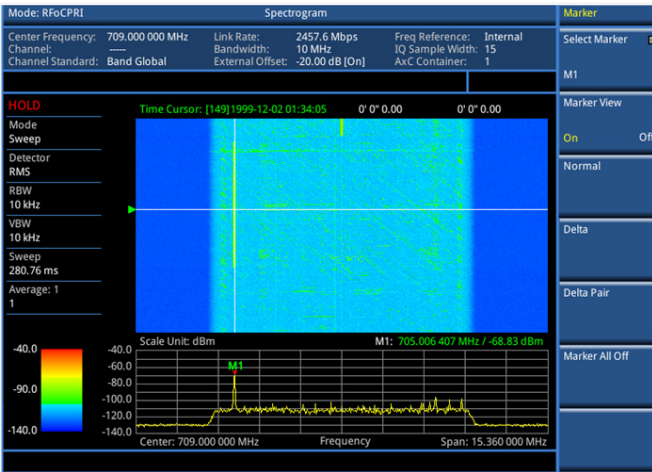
Mode: RFoCPRI
Spectrogram
Marker

Center Frequency: 709.000 000 MHz
Channel: -----
Channel Standard: Band Global
Link Rate: 2457.6 Mbps
Bandwidth: 10 MHz
External Offset: -20.00 dB [On]
Freq Reference: Internal
IQ Sample Width: 15
AxC Container: 1

Select Marker
M1

HOLD
Mode
Sweep
Detector
RMS
RBW
10 kHz
VBW
10 kHz
Sweep
280.76 ms
Average: 1
1

Time Cursor: [149]1999-12-02 01:34:05
0' 0" 0.00
0' 0" 0.00

Marker View
On Off

Normal

Delta

Delta Pair

Marker All Off

-40.0
-90.0
-140.0

Scale Unit: dBm
M1: 705.006 407 MHz / -68.83 dBm
-40.0
-60.0
-80.0
-100.0
-120.0
-140.0
M1
Center: 709.000 000 MHz
Frequency
Span: 15.360 000 MHz